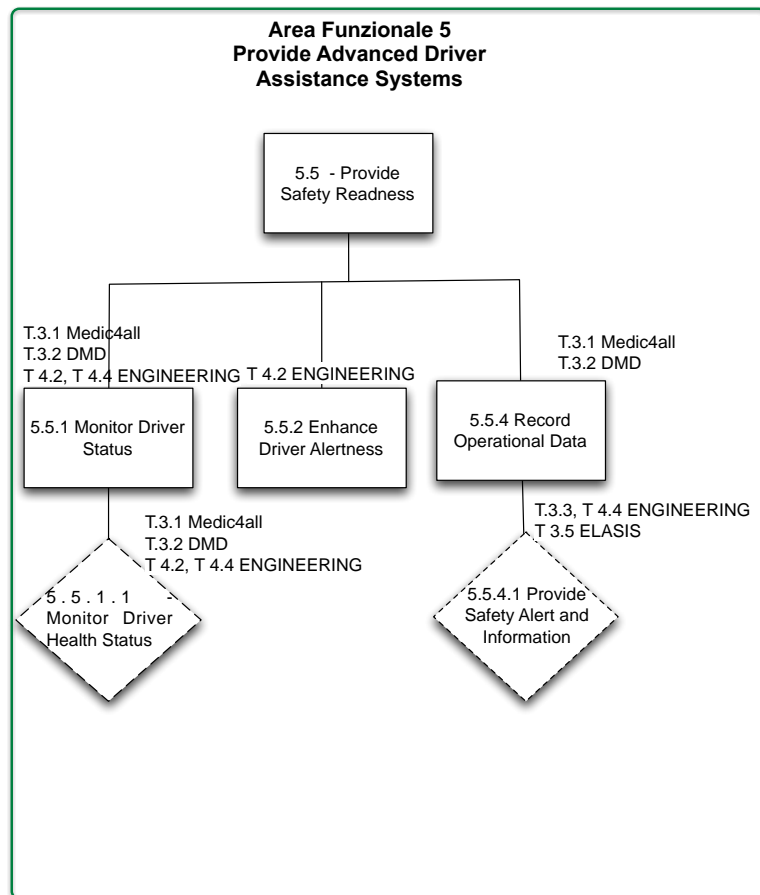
**Area Funzionale 5**
**Provide Advanced Driver Assistance Systems**

5.5 - Provide Safety Readness

T.3.1 Medic4all
T.3.2 DMD
T 4.2, T 4.4 ENGINEERING

5.5.1 Monitor Driver Status

T 4.2 ENGINEERING

5.5.2 Enhance Driver Alertness

T.3.1 Medic4all
T.3.2 DMD

5.5.4 Record Operational Data

T.3.1 Medic4all
T.3.2 DMD
T 4.2, T 4.4 ENGINEERING

5.5.1.1 - Monitor Driver Health Status

T.3.3, T 4.4 ENGINEERING
T 3.5 ELASIS

5.5.4.1 Provide Safety Alert and Information